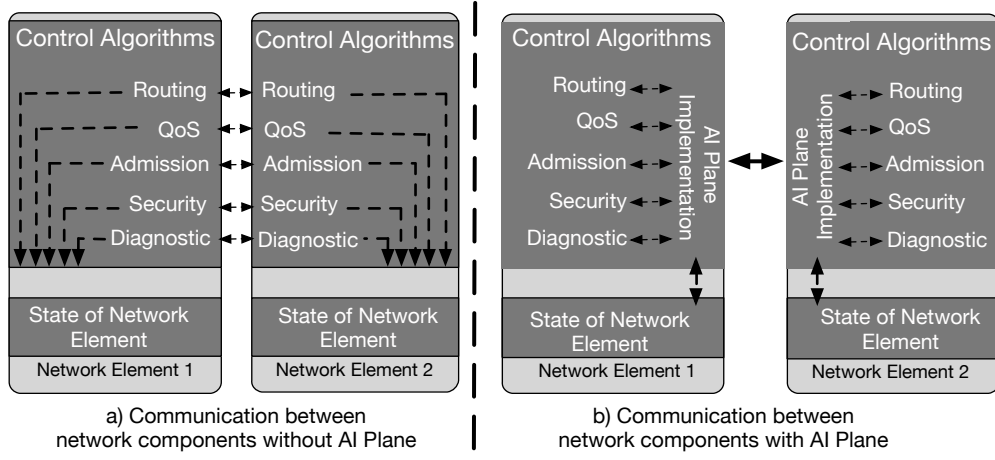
Control Algorithms

Routing
QoS
Admission
Security
Diagnostic

State of Network Element

Network Element 1

Control Algorithms

Routing
QoS
Admission
Security
Diagnostic

State of Network Element

Network Element 2

a) Communication between network components without AI Plane

Control Algorithms

Routing
QoS
Admission
Security
Diagnostic

AI Plane Implementation

State of Network Element

Network Element 1

Control Algorithms

AI Plane Implementation

Routing
QoS
Admission
Security
Diagnostic

State of Network Element

Network Element 2

b) Communication between network components with AI Plane